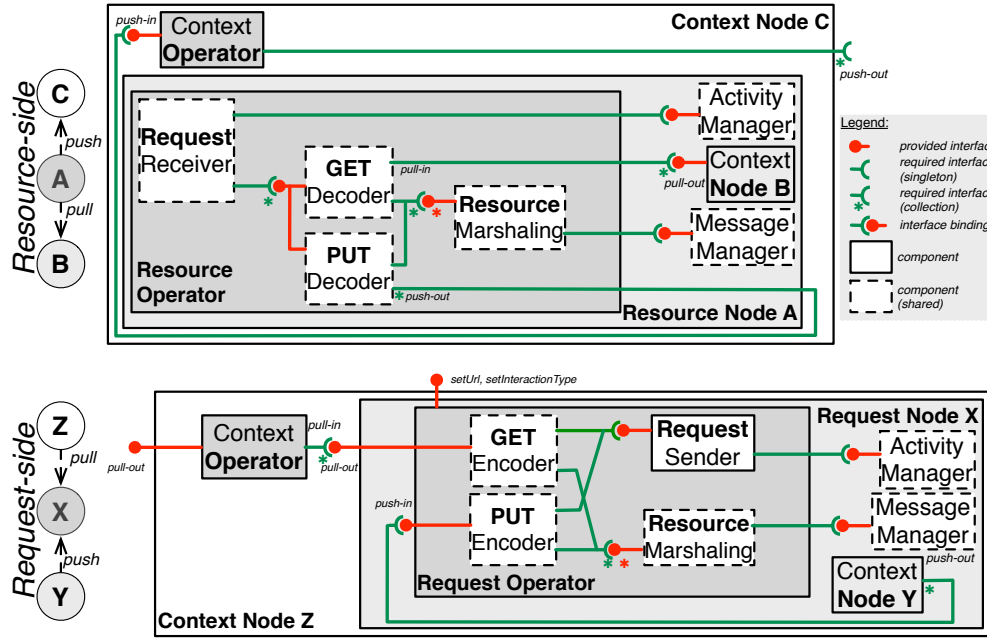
Resource-side

C
push
A
pull
B

push-in
Context Operator
Context Node C
push-out

Request Receiver
GET Decoder
pull-in
PUT Decoder
Resource Marshaling
Activity Manager
Context Node B
pull-out
Message Manager
push-out
Resource Operator
Resource Node A

Legend:
provided interfac
required interfac (singleton)
required interfac (collection)
interface binding
component
component (shared)

Request-side

Z
pull
X
push
Y

setUrl, setInteractionType
pull-out
Context Operator
pull-in
pull-out
Request Node X
GET Encoder
Request Sender
Activity Manager
push-in
PUT Encoder
Resource Marshaling
Message Manager
Request Operator
Context Node Y
push-out
Context Node Z